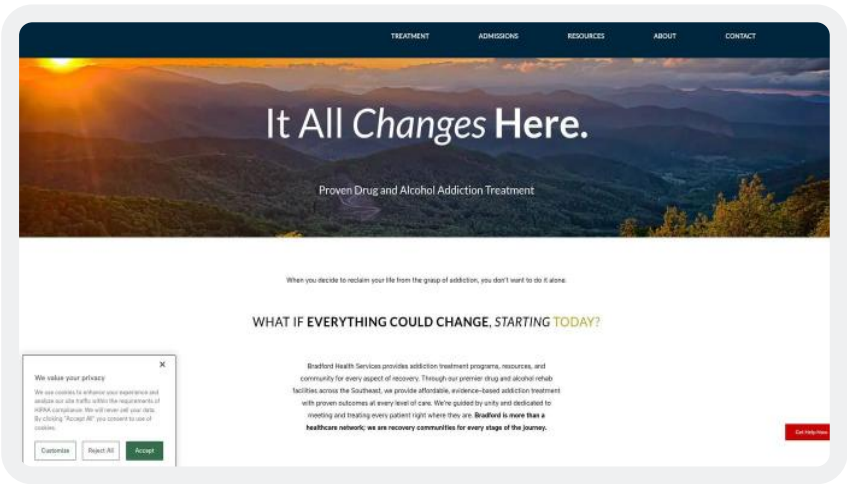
TREATMENT ADMISSIONS RESOURCES ABOUT CONTACT

It All Changes Here.

Proven Drug and Alcohol Addiction Treatment

When you decide to reclaim your life from the grasp of addiction, you don't want to do it alone.

WHAT IF EVERYTHING COULD CHANGE, STARTING TODAY?

Bradford Health Services provides addiction treatment programs, resources, and community for every aspect of recovery. Through our premier drug and alcohol rehab facilities across the Southeast, we provide affordable, evidence-based addiction treatment with proven outcomes at every level of care. We're guided by unity and dedicated to meeting and treating every patient right where they are. Bradford is more than a healthcare network; we are recovery communities for every stage of the journey.

×

We value your privacy

We use cookies to enhance your experience and analyze our site traffic within the requirements of HIPAA compliance. We will never sell your data. By clicking "Accept All" you consent to use of cookies.

Customize Reject All Accept

Get Help Now